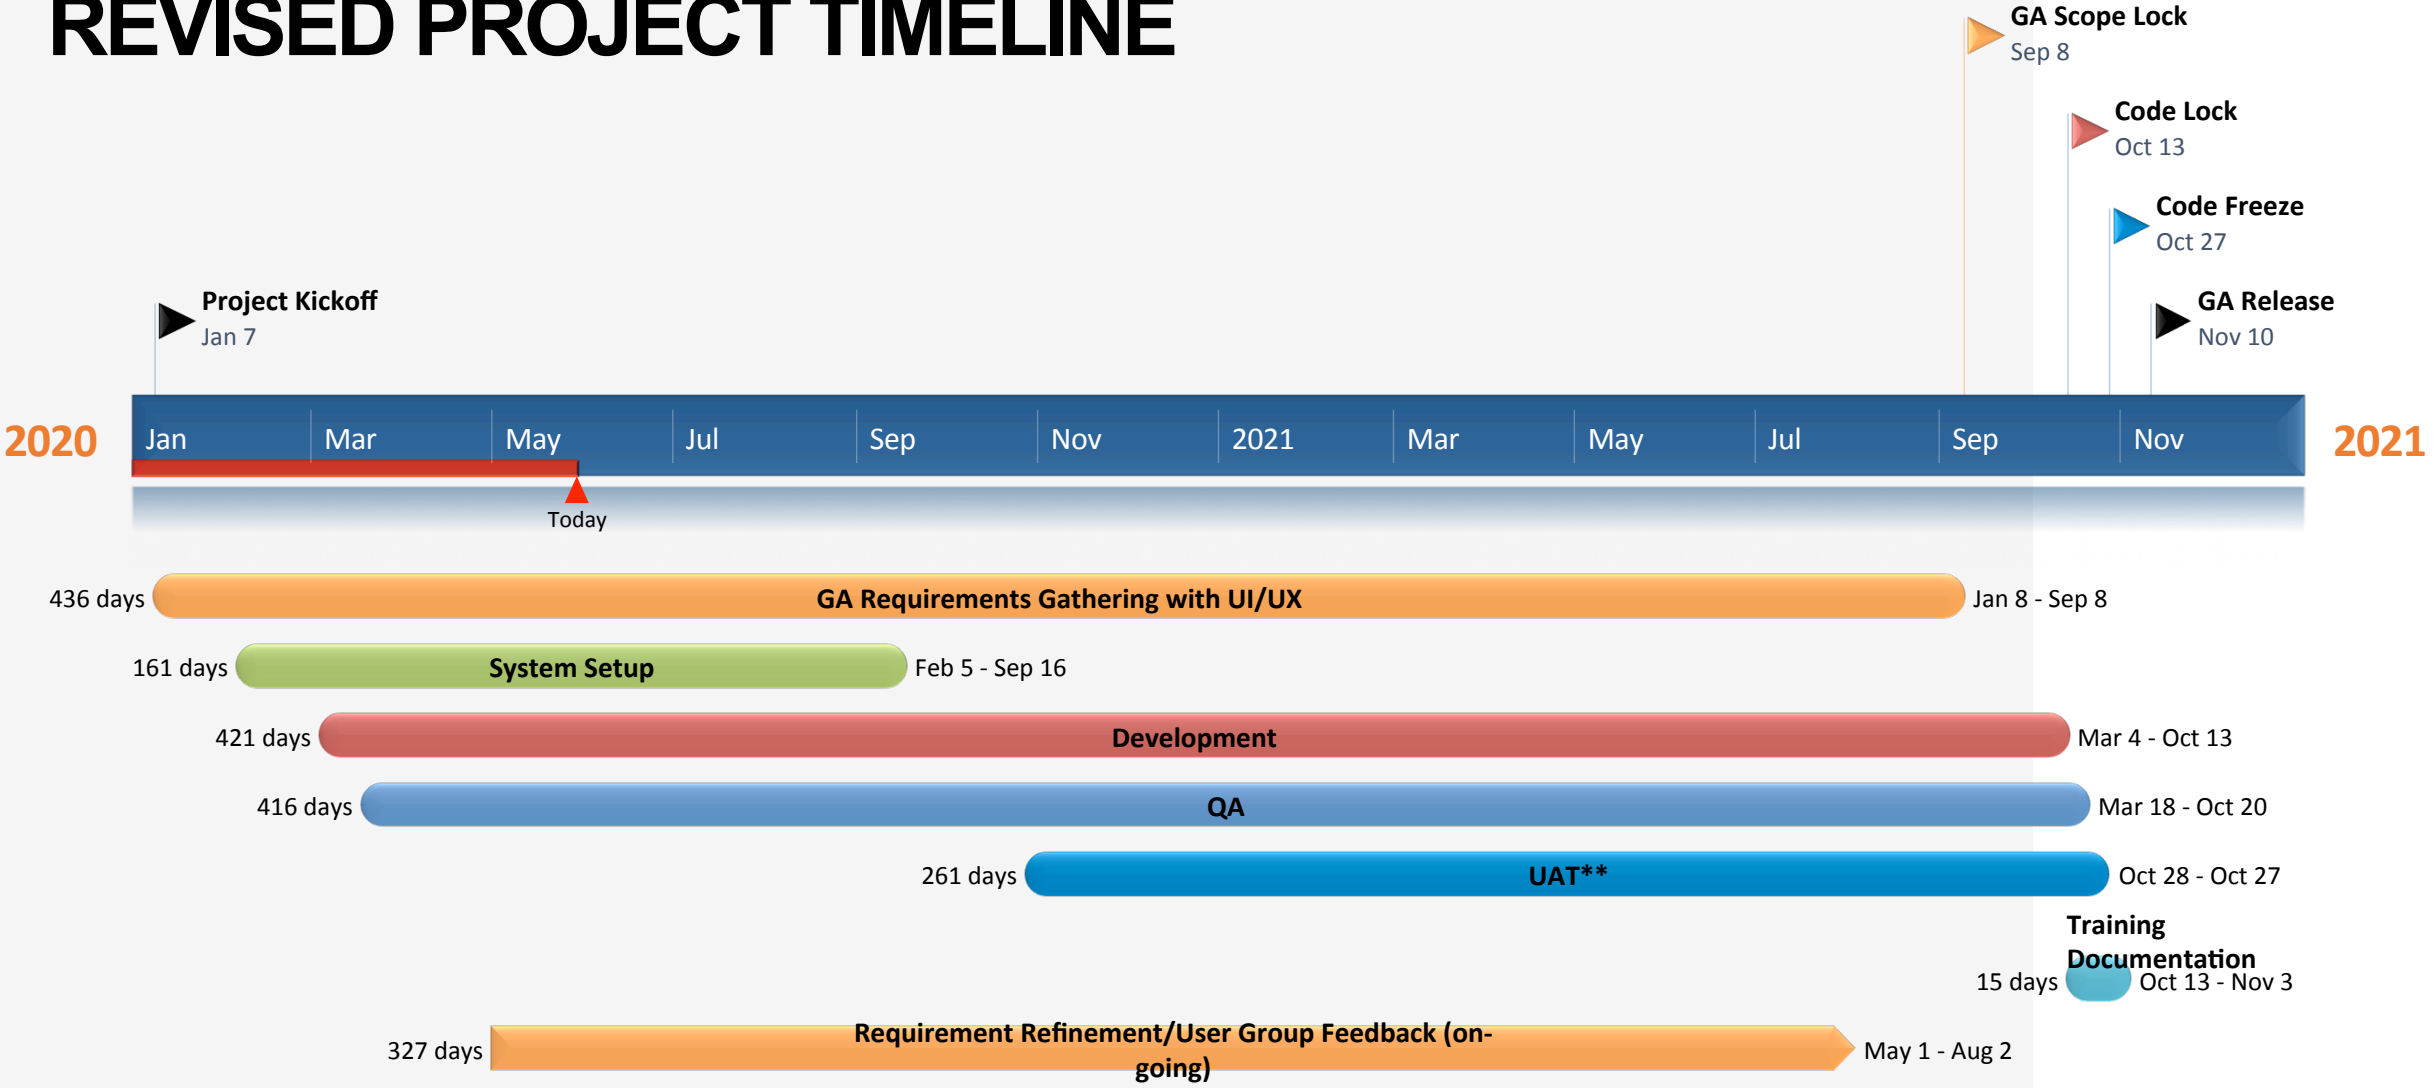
REVISED PROJECT TIMELINE

GA Scope Lock
Sep 8

Code Lock
Oct 13

Code Freeze
Oct 27

Project Kickoff
Jan 7

GA Release
Nov 10

2020 Jan Mar May Jul Sep Nov 2021 Mar May Jul Sep Nov 2021

Today

436 days GA Requirements Gathering with UI/UX Jan 8 - Sep 8

161 days System Setup Feb 5 - Sep 16

421 days Development Mar 4 - Oct 13

416 days QA Mar 18 - Oct 20

261 days UAT** Oct 28 - Oct 27

Training Documentation
15 days Oct 13 - Nov 3

327 days Requirement Refinement/User Group Feedback (ongoing) May 1 - Aug 2